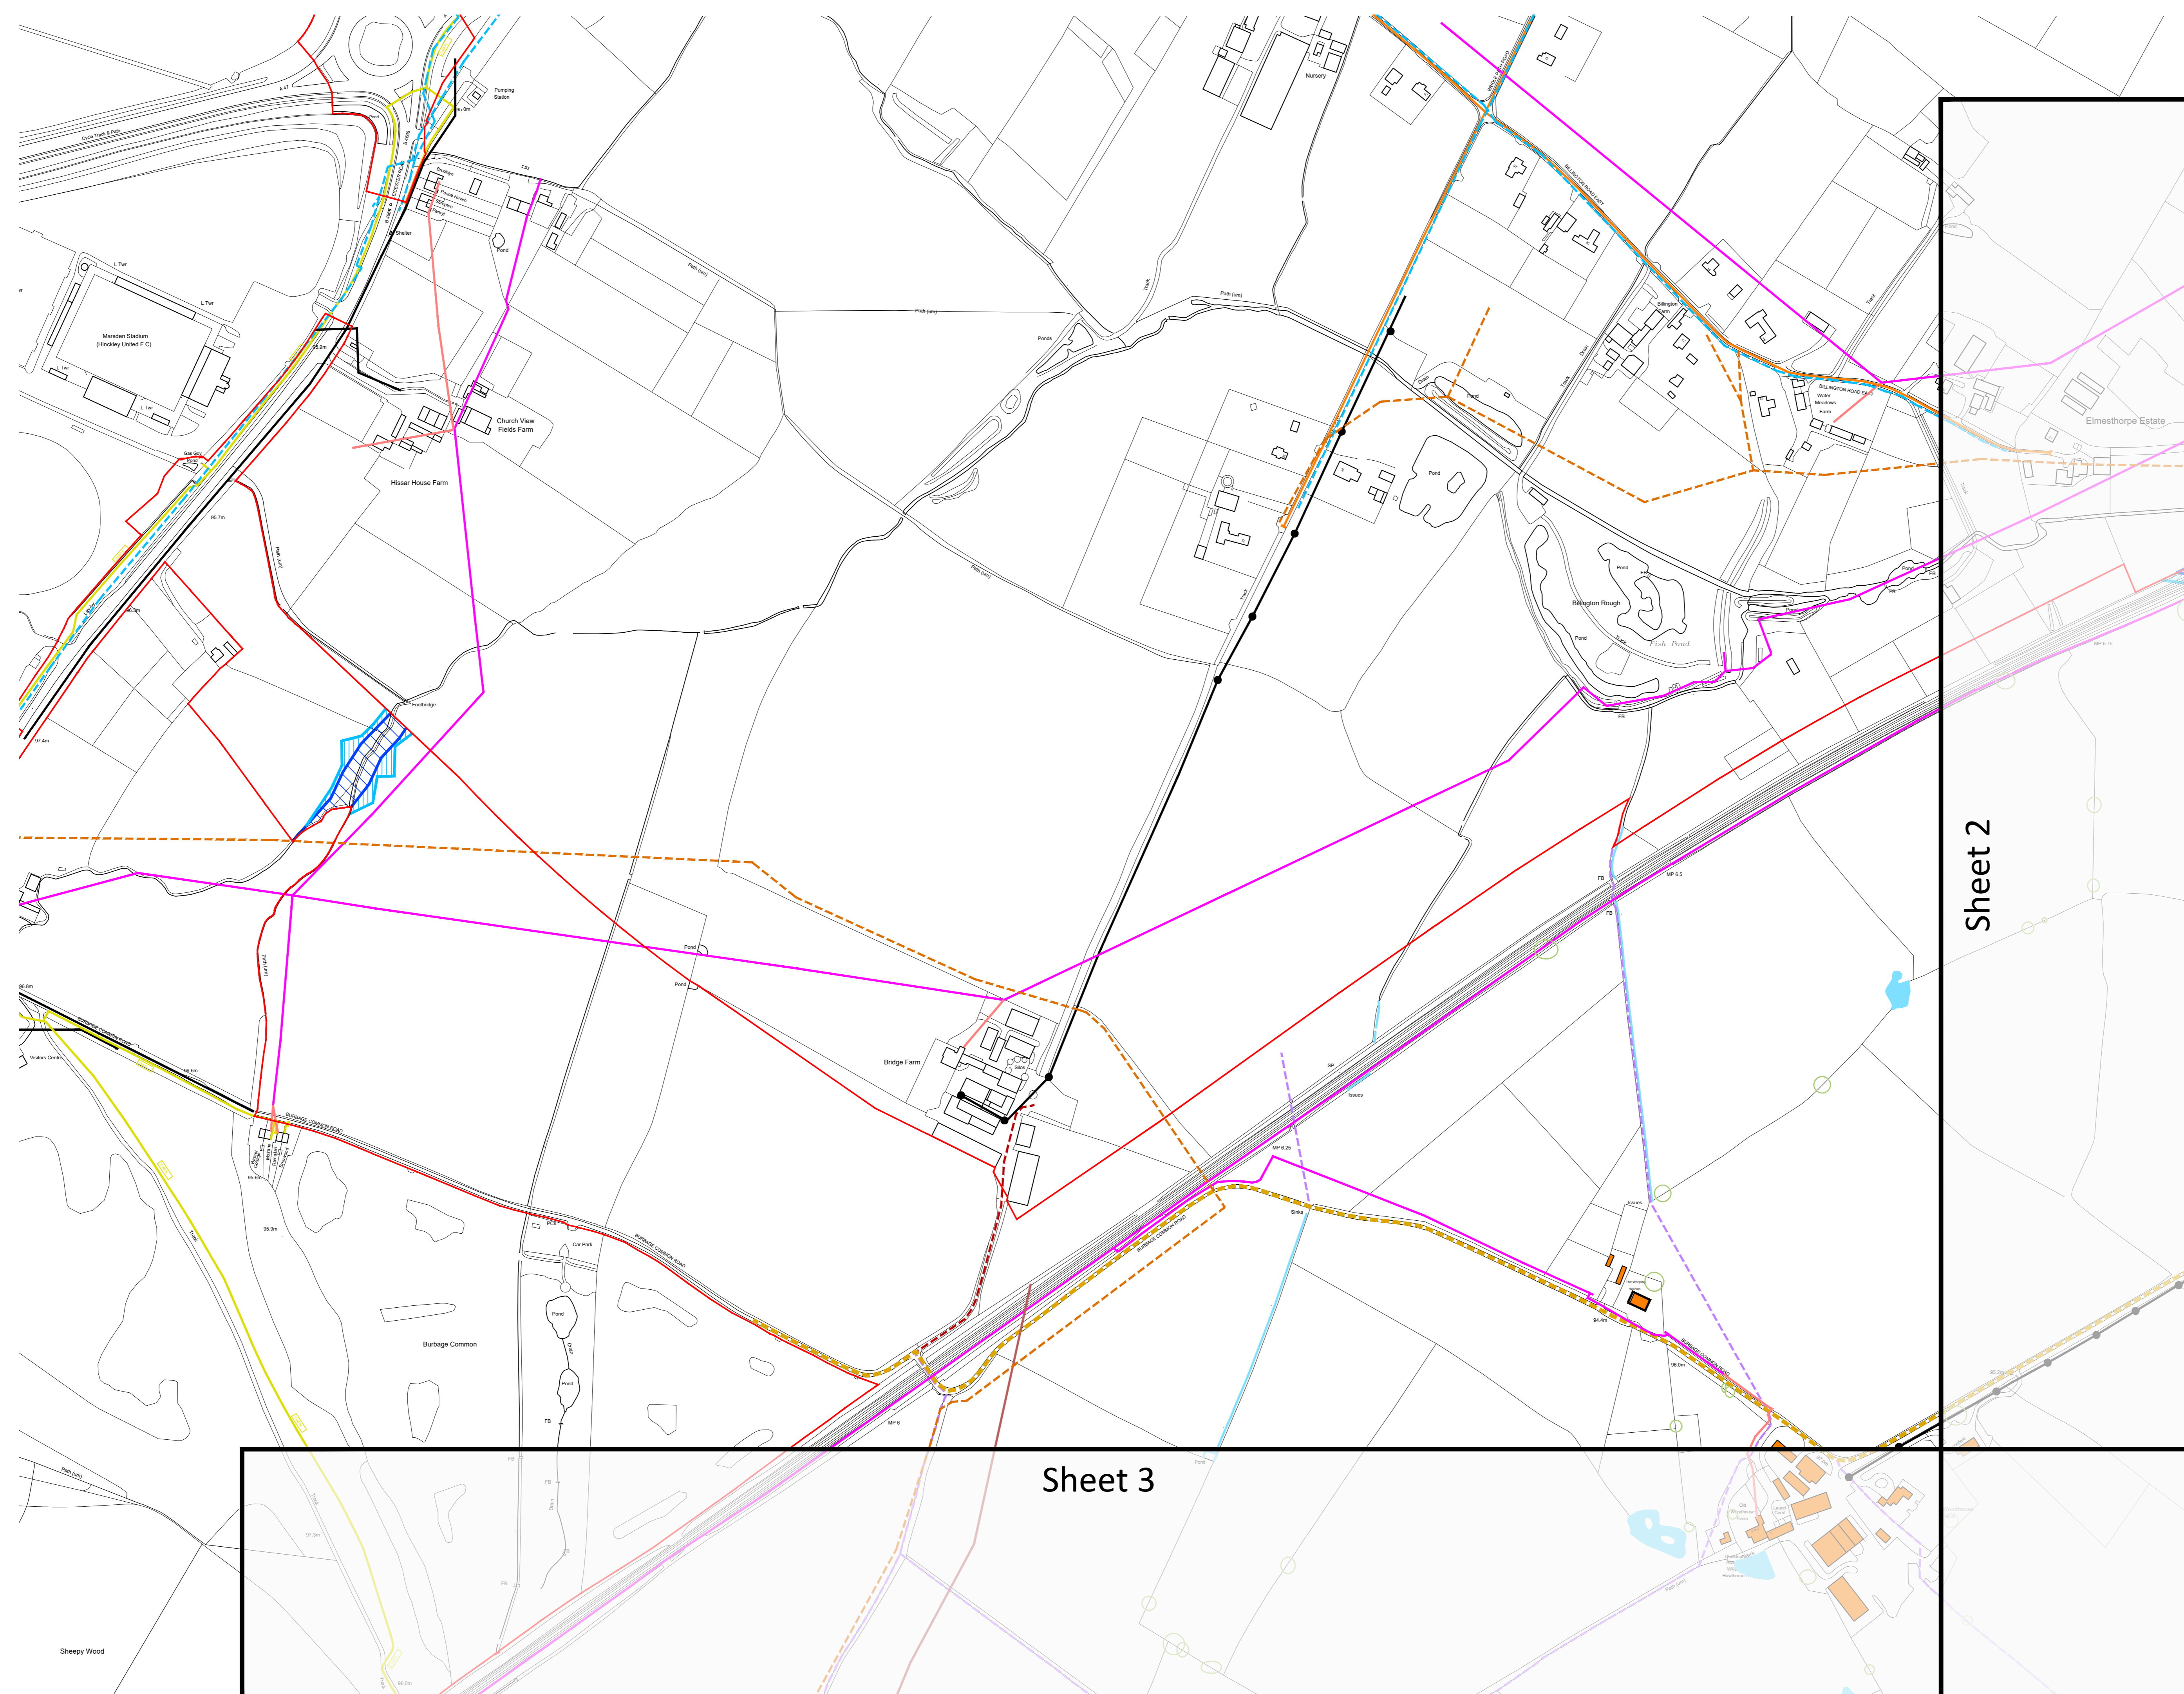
Pumping Station

Cycle Track & Path

A 47

Pond

Nursery

BRIDLE PATH ROAD

BILLINGTON ROAD EAST

Shelter

Pond

Path (um)

Path (um)

Path (um)

Marsden Stadium (Hinckley United F C)

L Twr

L Twr

Ponds

Billington Farm

Drain

Track

Track

BILLINGTON ROAD EAST

Water Meadows Farm

Elmesthorpe Estate

Church View Fields Farm

Hissar House Farm

Pond

Pond

Billington Rough

Pond

Fish Pond

FB

95.7m

Path (um)

Path (um)

Track

Footbridge

97.4m

Sheet 2

MP 6.5

FB

FB

Pond

Pond

Bridge Farm

Silos

96.8m

Visitors Centre

BURBAGE COMMON ROAD

96.8m

BURBAGE COMMON ROAD

SP

Issues

MP 6.25

Sinks

Issues

95.9m

PCs

Car Park

BURBAGE COMMON ROAD

BURBAGE COMMON ROAD

Pond

Pond

Drain

Burbage Common

Track

94.4m

96.0m

BURBAGE COMMON ROAD

MP 6

FB

Sheet 3

Path (um)

Sheepy Wood